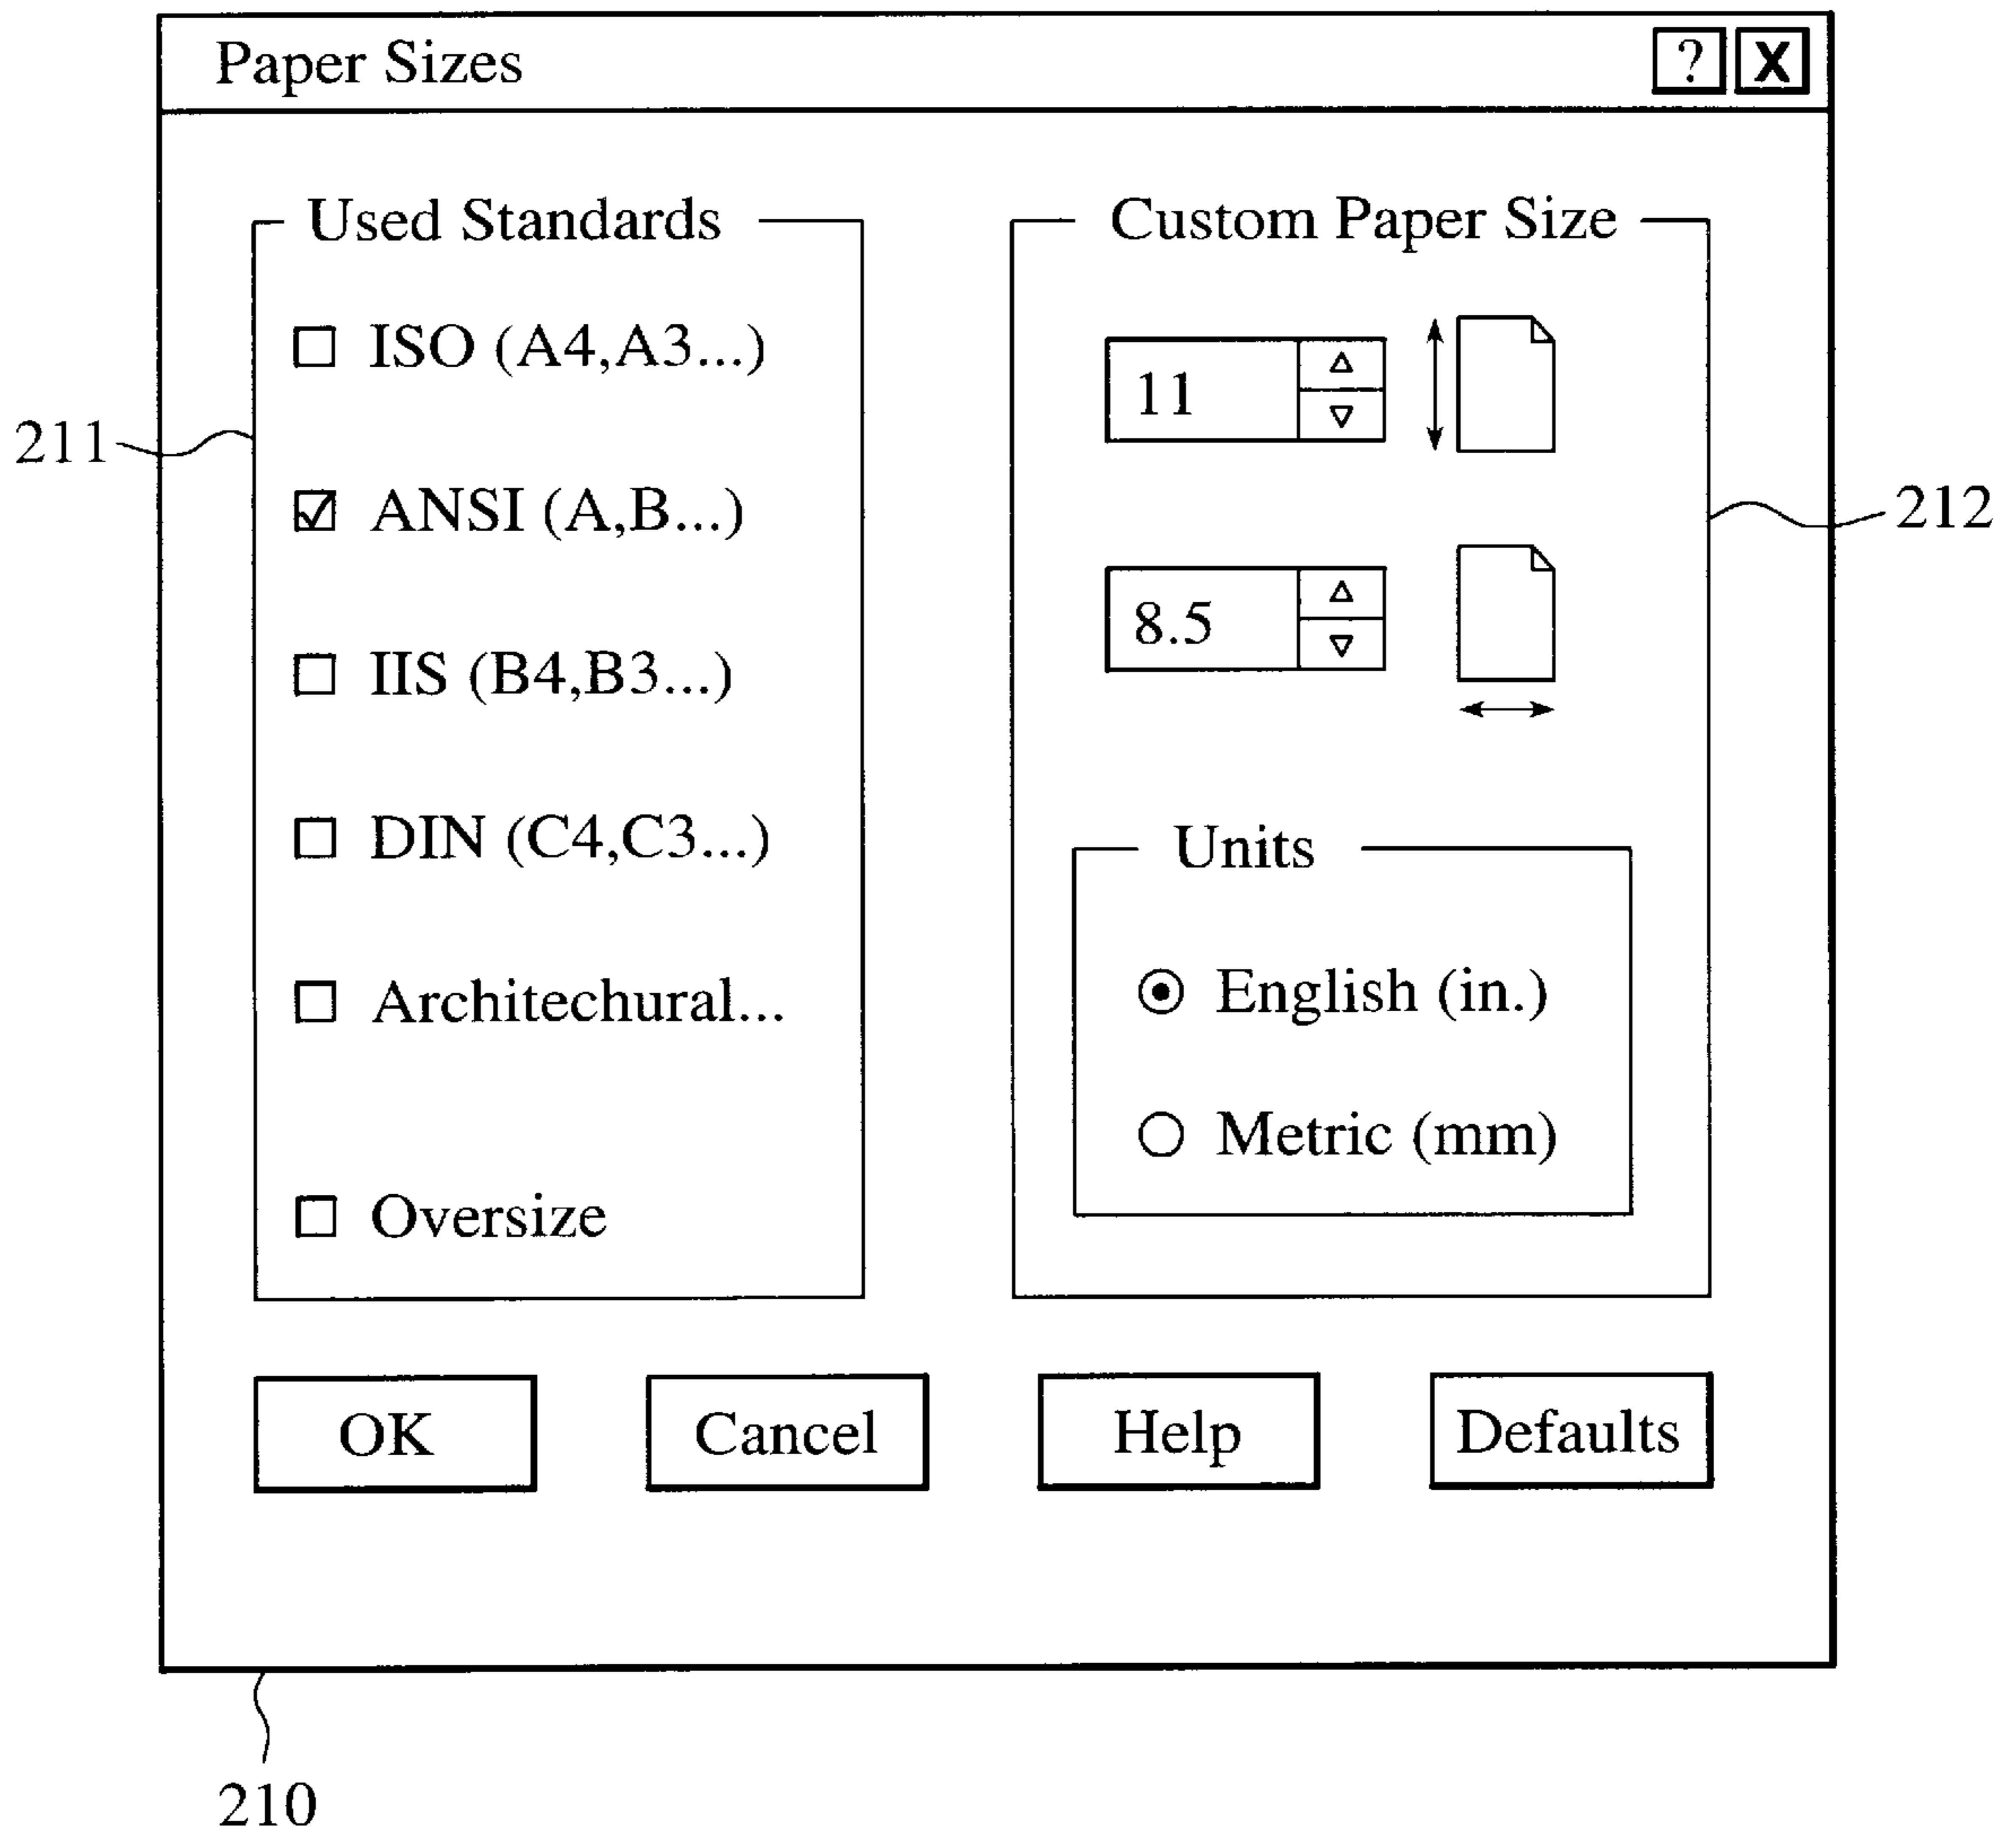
Paper Sizes ? X

Used Standards

☐ ISO (A4,A3...)

211

☑ ANSI (A,B...)

☐ IIS (B4,B3...)

☐ DIN (C4,C3...)

☐ Architechural...

☐ Oversize

Custom Paper Size

11

8.5

212

Units

◉ English (in.)

○ Metric (mm)

OK

Cancel

Help

Defaults

210